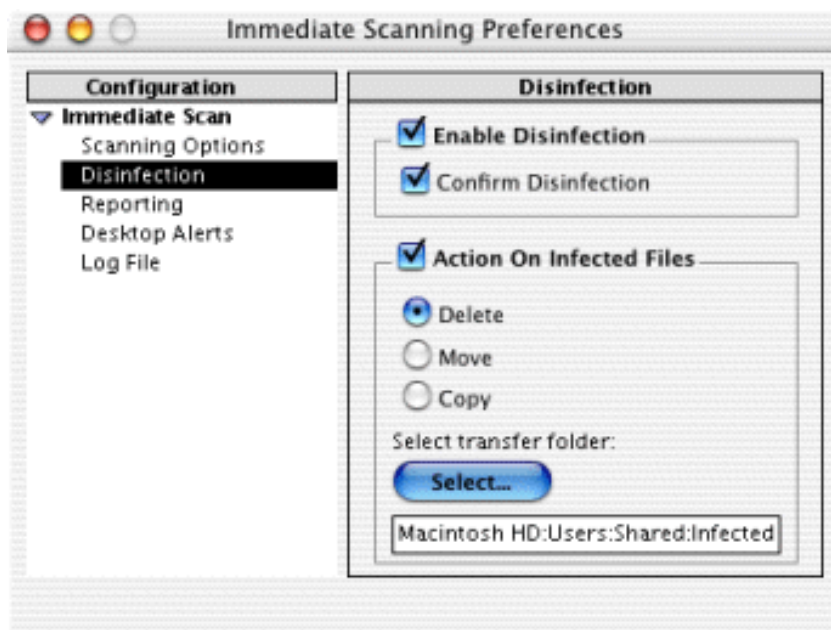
Immediate Scanning Preferences

Configuration
Immediate Scan
Scanning Options
Disinfection
Reporting
Desktop Alerts
Log File

Disinfection

Enable Disinfection
Confirm Disinfection

Action On Infected Files
Delete
Move
Copy
Select transfer folder:
Select...
Macintosh HD:Users:Shared:Infected